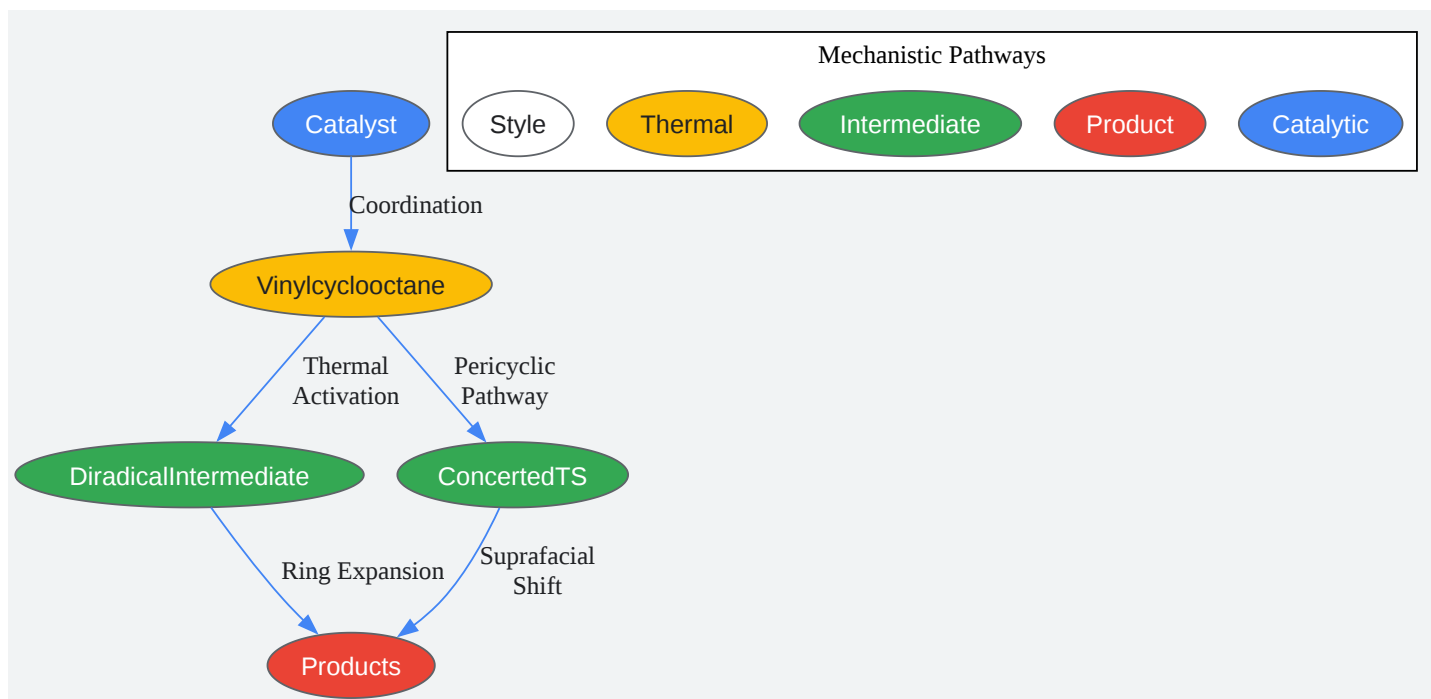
Mechanistic Pathways

Style

Thermal

Intermediate

Product

Catalytic

Catalyst

Coordination

Vinylcyclooctane

Thermal Activation

Pericyclic Pathway

DiradicalIntermediate

ConcertedTS

Ring Expansion

Suprafacial Shift

Products